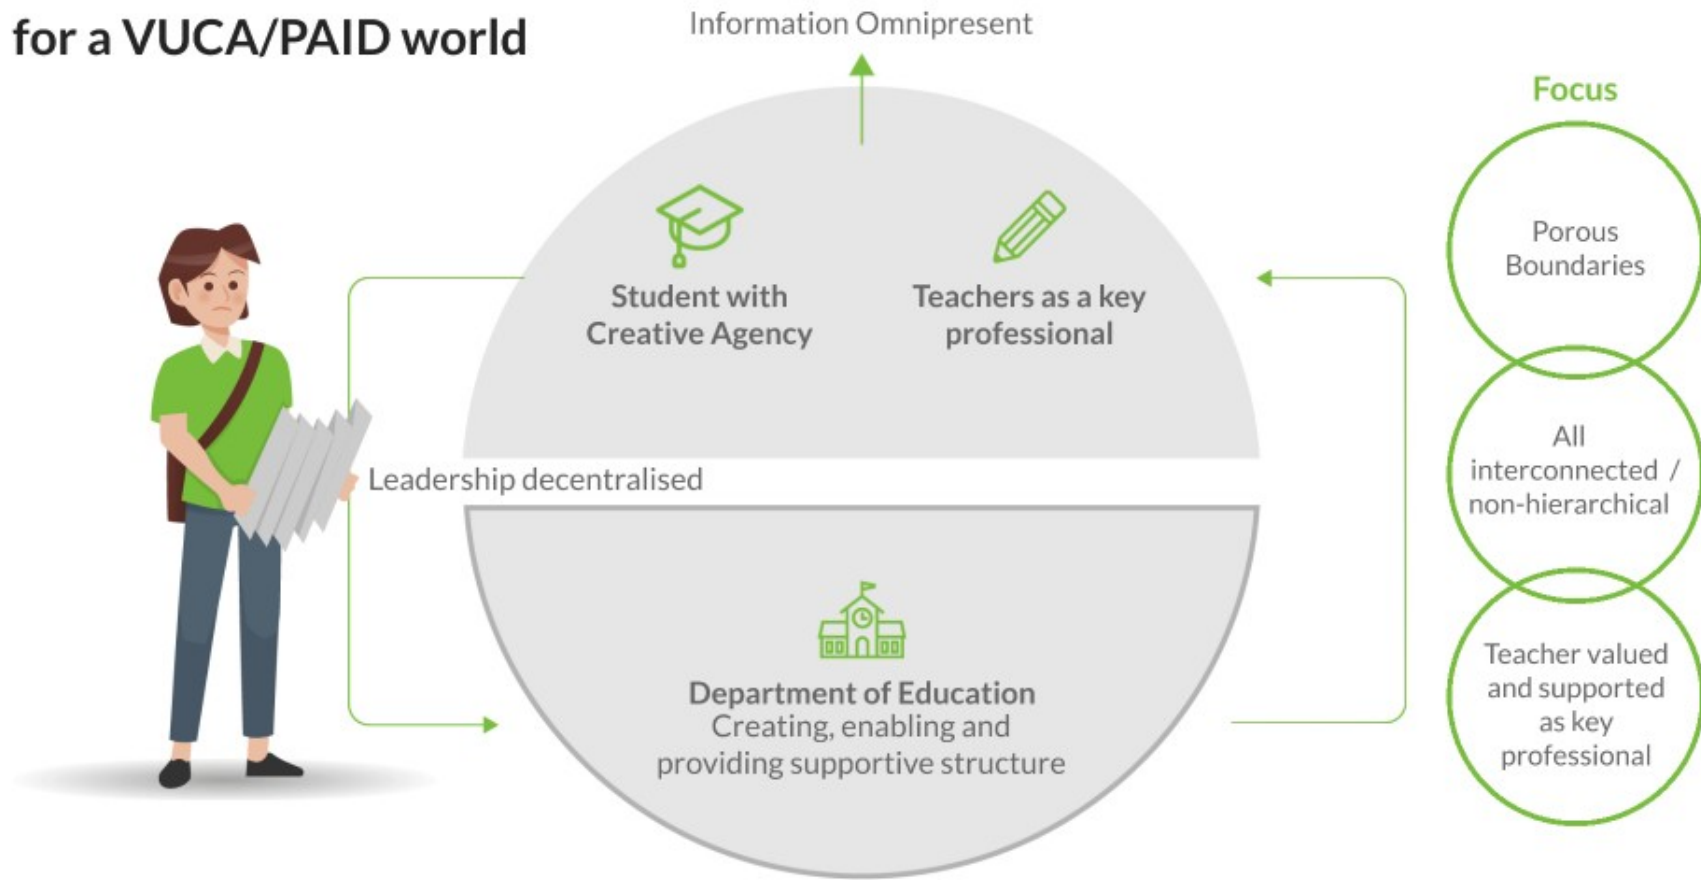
for a VUCA/PAID world

Information Omnipresent

Student with Creative Agency

Teachers as a key professional

Leadership decentralised

Department of Education
Creating, enabling and providing supportive structure

Focus

Porous Boundaries

All interconnected / non-hierarchical

Teacher valued and supported as key professional